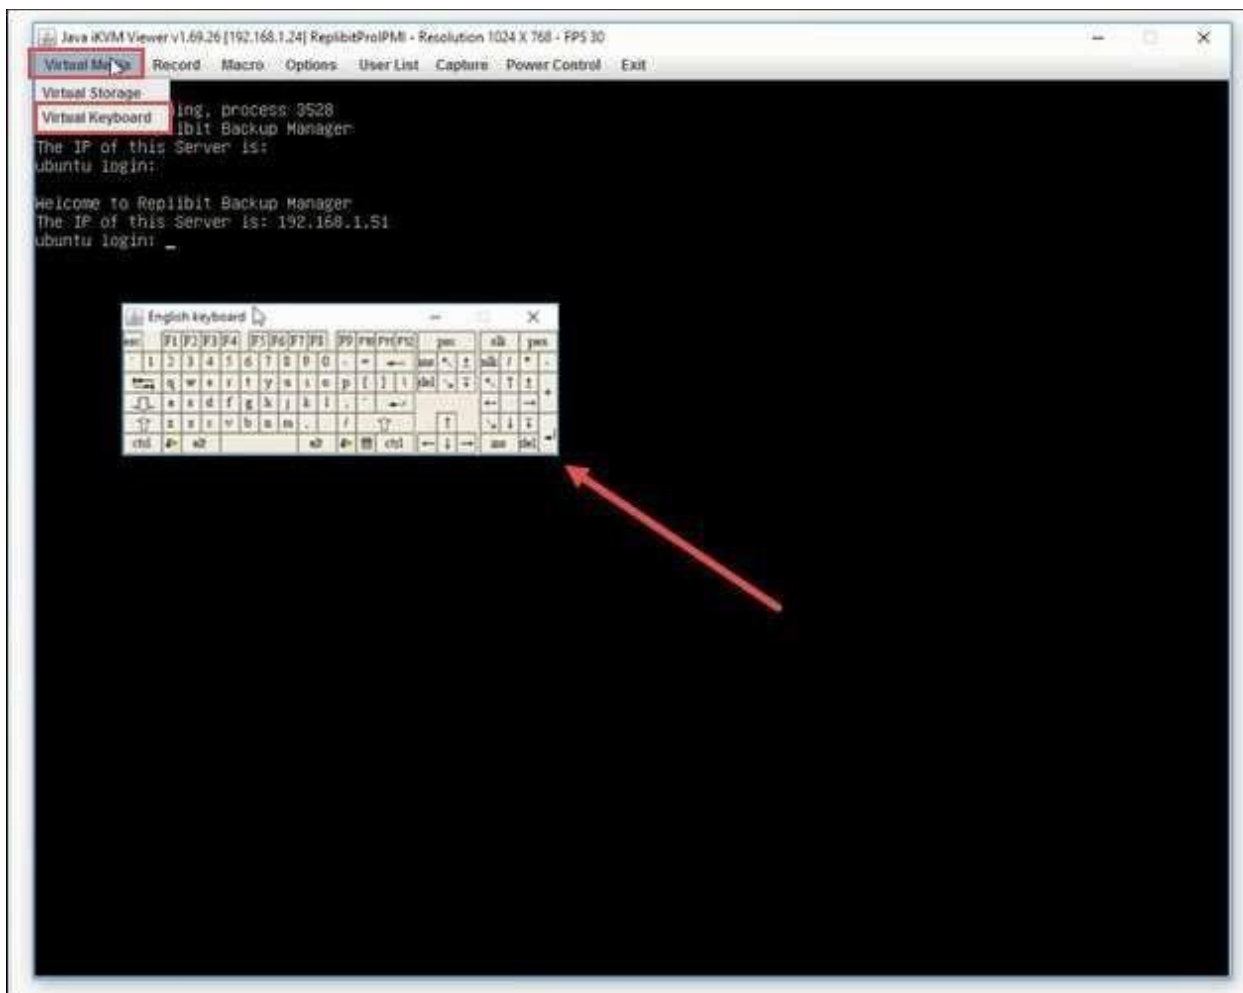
Java iKVM Viewer v1.69.26 [192.168.1.24] ReplibitProIPMI - Resolution 1024 X 768 - FPS 30

Virtual Media Record Macro Options User List Capture Power Control Exit

Virtual Storage
Virtual Keyboard

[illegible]ing, process 3528
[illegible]ibit Backup Manager
The IP of this Server is:
ubuntu login:

Welcome to Replibit Backup Manager
The IP of this Server is: 192.168.1.51
ubuntu login: _

English keyboard

esc F1 F2 F3 F4 F5 F6 F7 F8 F9 F10 F11 F12 psc slk pau
` 1 2 3 4 5 6 7 8 9 0 - = ins del
q w e r t y u i o p [ ] \
a s d f g h j k l ; '
z x c v b n m , . /
ctrl alt alt ctrl ins del